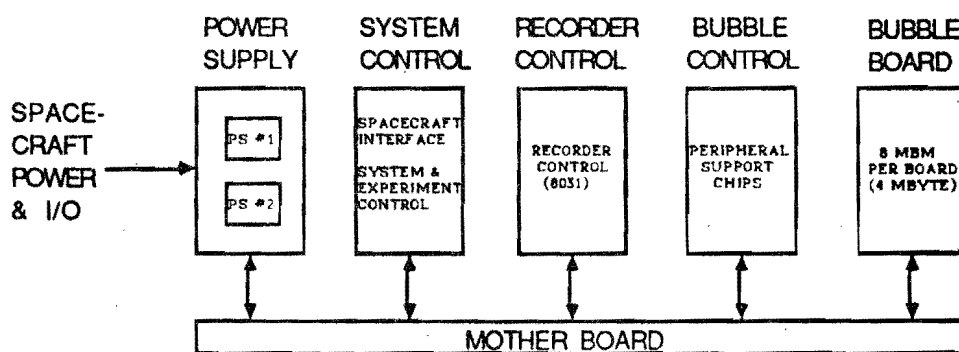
POWER SUPPLY

SYSTEM CONTROL

RECORDER CONTROL

BUBBLE CONTROL

BUBBLE BOARD

SPACE-CRAFT POWER & I/O

PS #1

PS #2

SPACECRAFT INTERFACE

SYSTEM & EXPERIMENT CONTROL

RECORDER CONTROL (8031)

PERIPHERAL SUPPORT CHIPS

8 MBM PER BOARD (4 MBYTE)

MOTHER BOARD